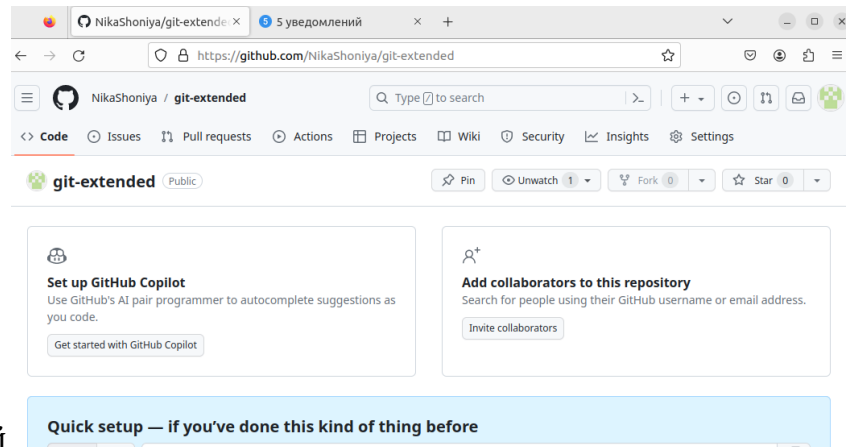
NikaShoniya/git-extende ×
5 5 уведомлений ×
+
https://github.com/NikaShoniya/git-extended
NikaShoniya / git-extended
Type / to search
Code Issues Pull requests Actions Projects Wiki Security Insights Settings
git-extended Public
Pin Unwatch 1 Fork 0 Star 0

Set up GitHub Copilot
Use GitHub's AI pair programmer to autocomplete suggestions as you code.
Get started with GitHub Copilot

Add collaborators to this repository
Search for people using their GitHub username or email address.
Invite collaborators

Quick setup — if you've done this kind of thing before